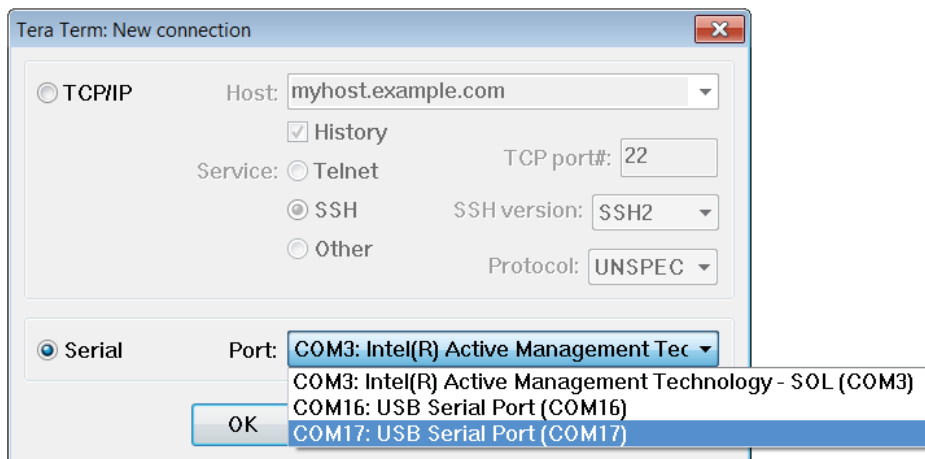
Tera Term: New connection

TCP/IP Host: myhost.example.com

History

Service: Telnet TCP port#: 22

SSH SSH version: SSH2

Other

Protocol: UNSPEC

Serial Port: COM3: Intel(R) Active Management Tec

COM3: Intel(R) Active Management Technology - SOL (COM3)
COM16: USB Serial Port (COM16)
COM17: USB Serial Port (COM17)

OK